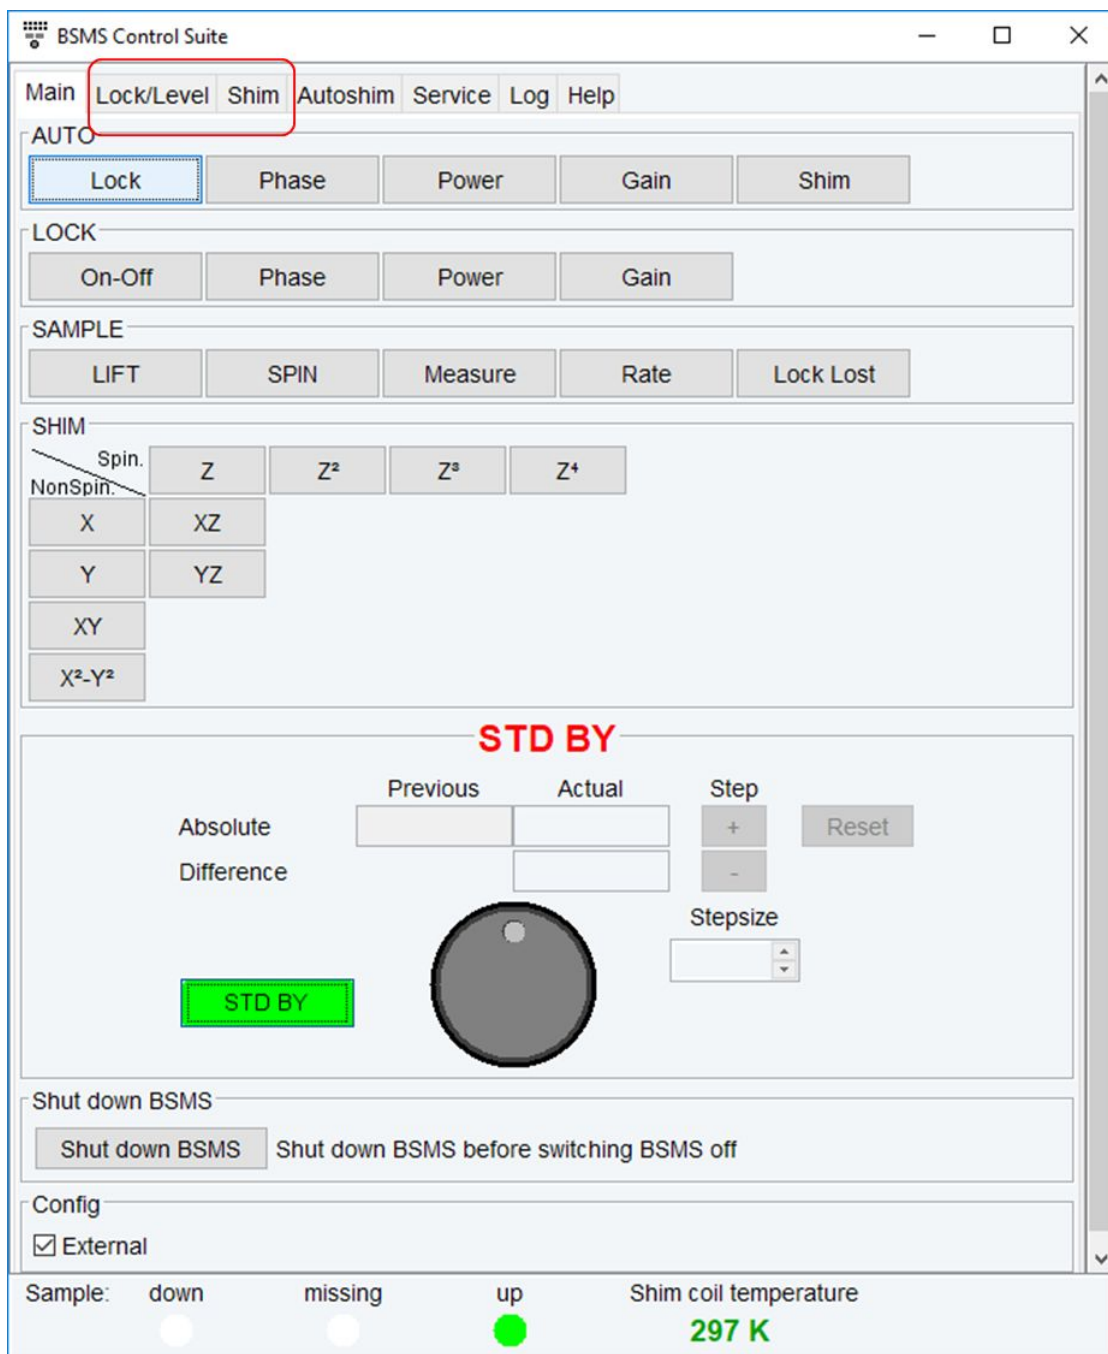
BSMS Control Suite

Main | Lock/Level | Shim | Autoshim | Service | Log | Help

AUTO
Lock | Phase | Power | Gain | Shim

LOCK
On-Off | Phase | Power | Gain

SAMPLE
LIFT | SPIN | Measure | Rate | Lock Lost

SHIM
Spin.
NonSpin.
Z | $Z^2$ | $Z^3$ | $Z^4$
X | XZ
Y | YZ
XY
$X^2$-$Y^2$

STD BY

Previous Actual Step
Absolute + Reset
Difference -
Stepsize

STD BY

Shut down BSMS
Shut down BSMS Shut down BSMS before switching BSMS off

Config
External

Sample: down missing up Shim coil temperature
297 K